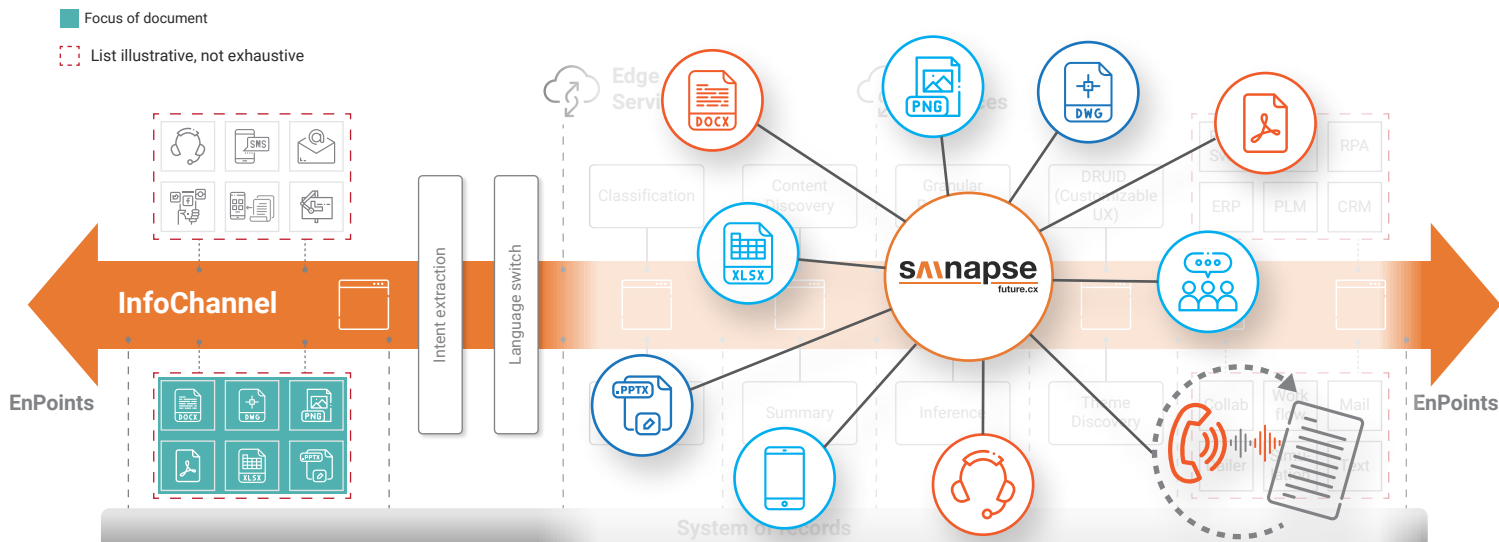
Focus of document

List illustrative, not exhaustive

SMS

InfoChannel

DOCX DWG PNG

XLSX PPTX

Intent extraction

Language switch

Edge Servi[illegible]

Classification

Content Discovery

Granular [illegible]

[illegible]ces

DRUID (Customizable UX)

Summary

Inference

Theme Discovery

RPA

ERP PLM CRM

Collab

Mail

Text

System of records

DOCX

PNG

DWG

XLSX

PPTX

synapse
future.cx

EnPoints

EnPoints